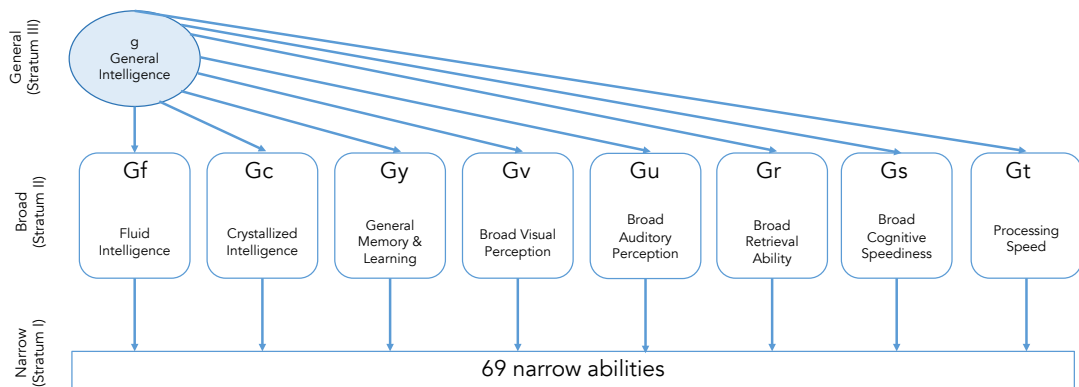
General (Stratum III)

g
General Intelligence

Broad (Stratum II)

Gf
Fluid Intelligence

Gc
Crystallized Intelligence

Gy
General Memory & Learning

Gv
Broad Visual Perception

Gu
Broad Auditory Perception

Gr
Broad Retrieval Ability

Gs
Broad Cognitive Speediness

Gt
Processing Speed

Narrow (Stratum I)

69 narrow abilities